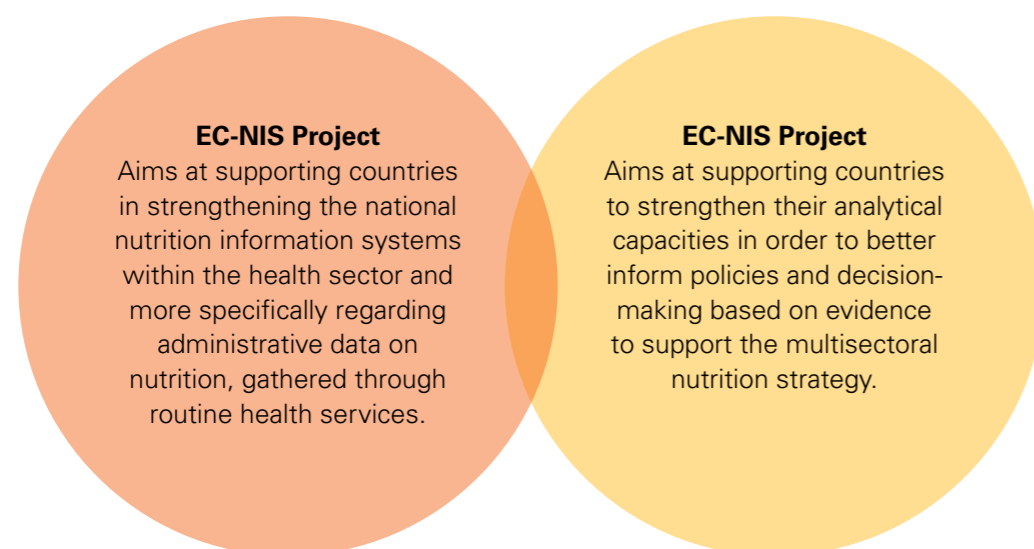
EC-NIS Project
Aims at supporting countries in strengthening the national nutrition information systems within the health sector and more specifically regarding administrative data on nutrition, gathered through routine health services.

EC-NIS Project
Aims at supporting countries to strengthen their analytical capacities in order to better inform policies and decision-making based on evidence to support the multisectoral nutrition strategy.